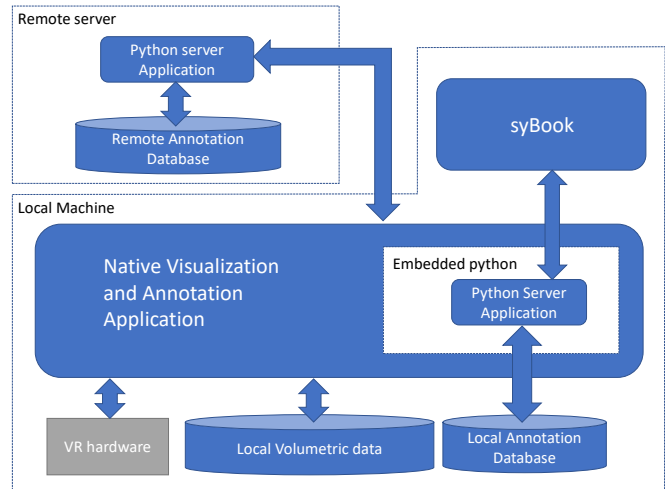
Remote server

Python server Application

Remote Annotation Database

syBook

Local Machine

Native Visualization and Annotation Application

Embedded python

Python Server Application

VR hardware

Local Volumetric data

Local Annotation Database